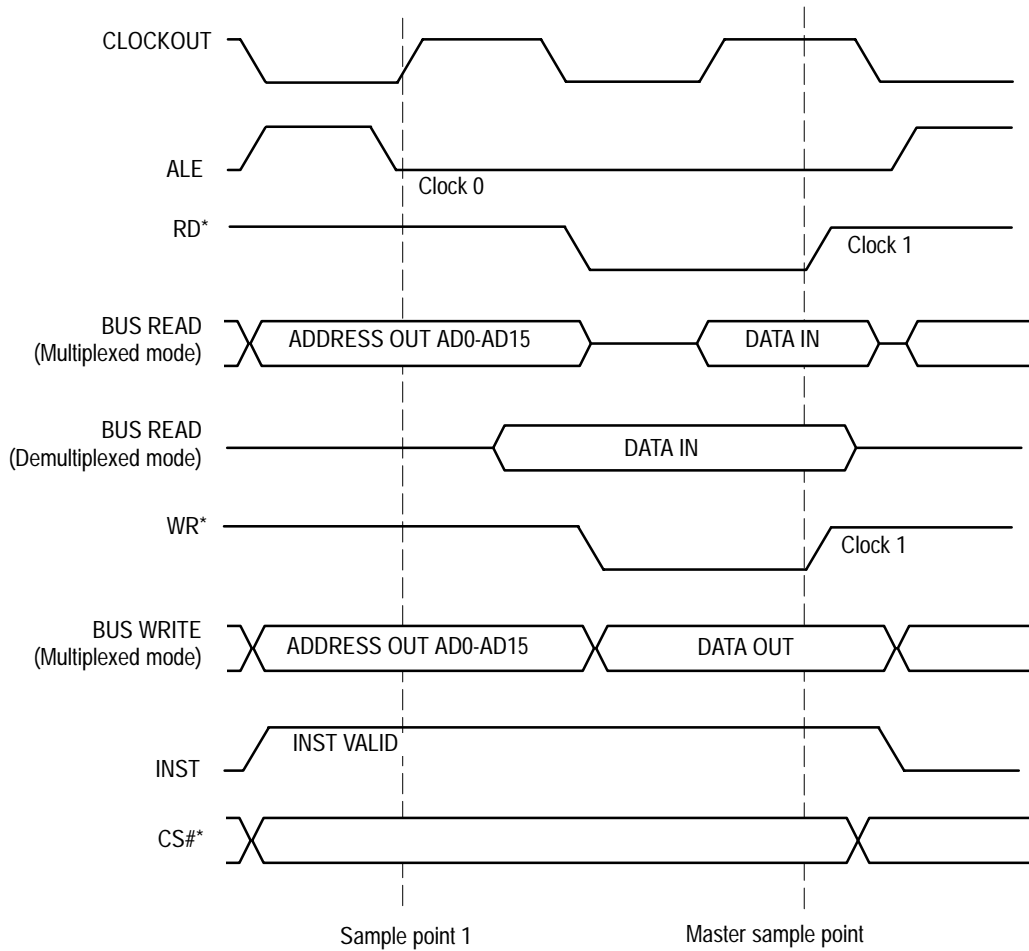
CLOCKOUT

ALE

Clock 0

RD*

Clock 1

BUS READ
(Multiplexed mode)

ADDRESS OUT AD0-AD15

DATA IN

BUS READ
(Demultiplexed mode)

DATA IN

WR*

Clock 1

BUS WRITE
(Multiplexed mode)

ADDRESS OUT AD0-AD15

DATA OUT

INST VALID

INST

CS#*

Sample point 1

Master sample point